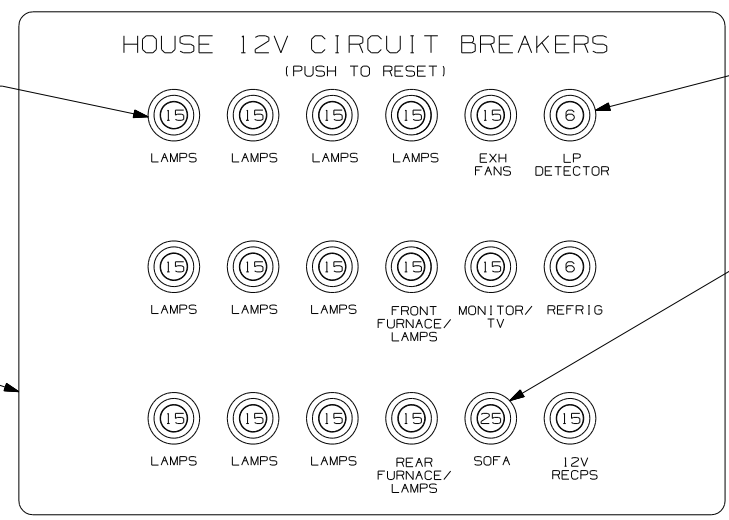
HOUSE 12V CIRCUIT BREAKERS
(PUSH TO RESET)

| 15 | 15 | 15 | 15 | 15 | 6 |
|---|---|---|---|---|---|
| LAMPS | LAMPS | LAMPS | LAMPS | EXH FANS | LP DETECTOR |
| 15 | 15 | 15 | 15 | 15 | 6 |
| LAMPS | LAMPS | LAMPS | FRONT FURNACE/ LAMPS | MONITOR/ TV | REFRIG |
| 15 | 15 | 15 | 15 | 25 | 15 |
| LAMPS | LAMPS | LAMPS | REAR FURNACE/ LAMPS | SOFA | 12V RECPS |